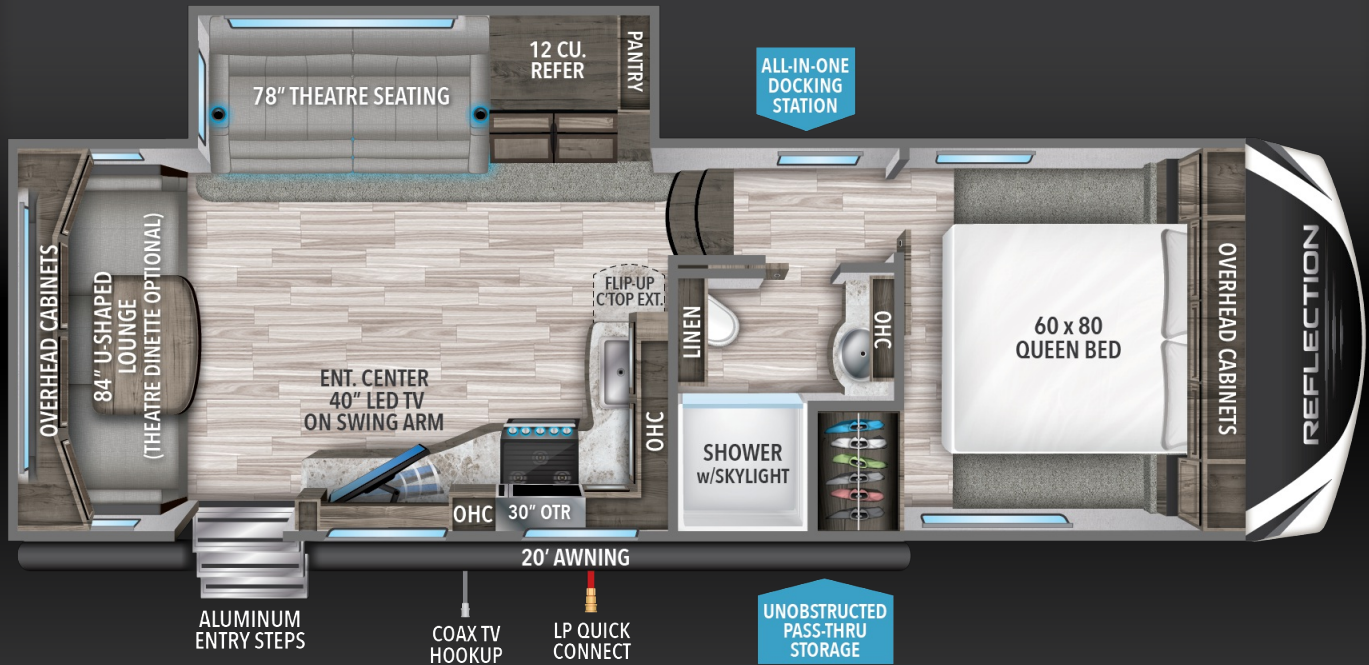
12 CU. REFER

PANTRY

78" THEATRE SEATING

ALL-IN-ONE DOCKING STATION

OVERHEAD CABINETS

84" U-SHAPED LOUNGE (THEATRE DINETTE OPTIONAL)

FLIP-UP C'TOP EXT.

LINEN

OHC

60 x 80 QUEEN BED

OVERHEAD CABINETS

REFLECTION

ENT. CENTER 40" LED TV ON SWING ARM

OHC

SHOWER w/SKYLIGHT

OHC

30" OTR

20' AWNING

ALUMINUM ENTRY STEPS

COAX TV HOOKUP

LP QUICK CONNECT

UNOBSTRUCTED PASS-THRU STORAGE